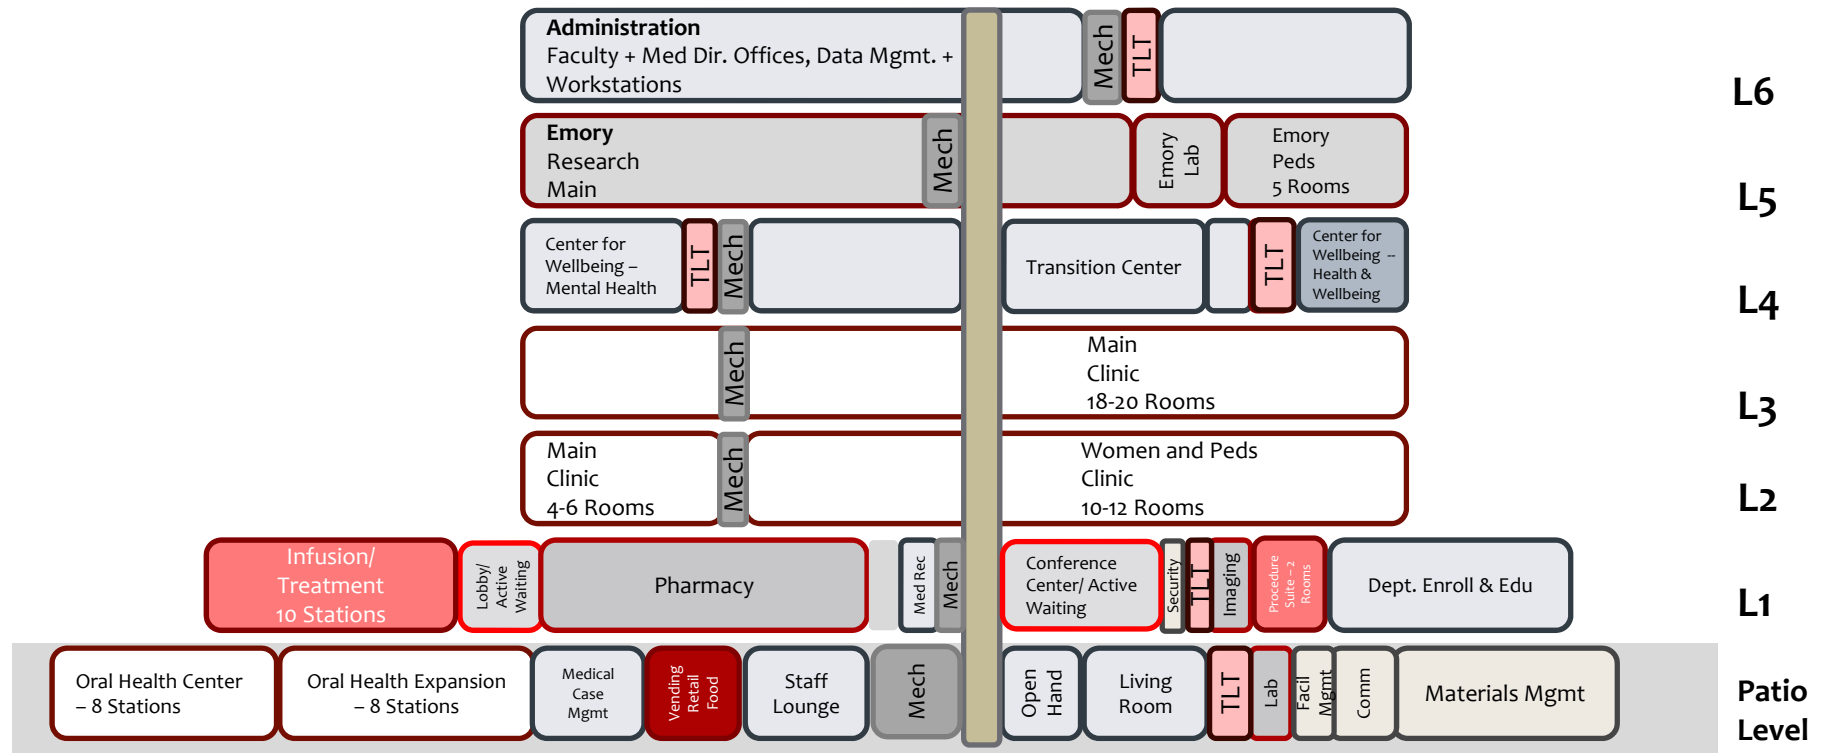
Administration
Faculty + Med Dir. Offices, Data Mgmt. + Workstations

Mech

TLT

L6

Emory
Research
Main

Mech

Emory Lab

Emory
Peds
5 Rooms

L5

Center for Wellbeing – Mental Health

TLT

Mech

Transition Center

TLT

Center for Wellbeing – Health & Wellbeing

L4

Mech

Main
Clinic
18-20 Rooms

L3

Main
Clinic
4-6 Rooms

Mech

Women and Peds
Clinic
10-12 Rooms

L2

Infusion/ Treatment
10 Stations

Lobby/ Active Waiting

Pharmacy

Med Rec

Mech

Conference Center/ Active Waiting

Security

TLT

Imaging

Procedure Suite – 2 Rooms

Dept. Enroll & Edu

L1

Oral Health Center – 8 Stations

Oral Health Expansion – 8 Stations

Medical Case Mgmt

Vending Retail Food

Staff Lounge

Mech

Open Hand

Living Room

TLT

Lab

Facil Mgmt

Comm

Materials Mgmt

Patio Level